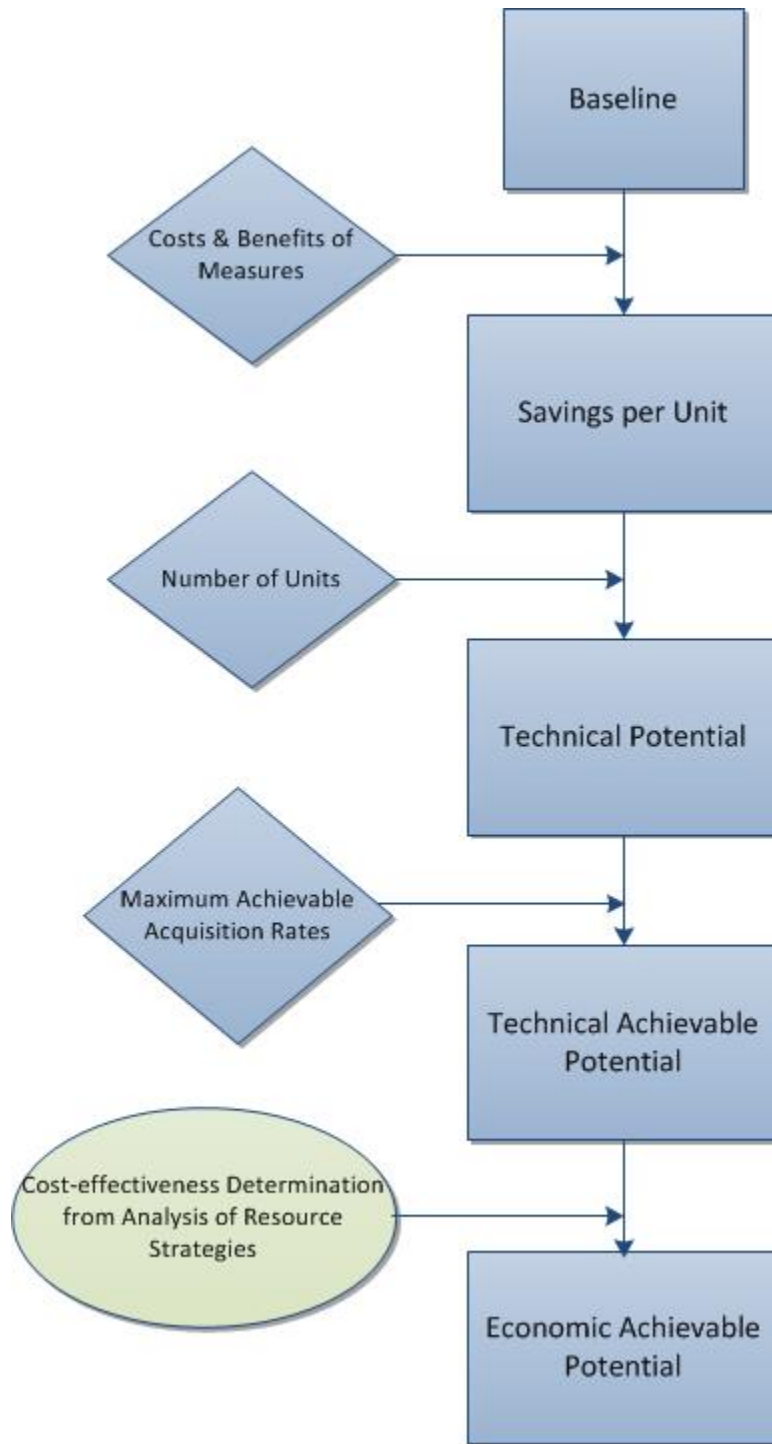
Baseline

Costs & Benefits of Measures

Savings per Unit

Number of Units

Technical Potential

Maximum Achievable Acquisition Rates

Technical Achievable Potential

Cost-effectiveness Determination from Analysis of Resource Strategies

Economic Achievable Potential